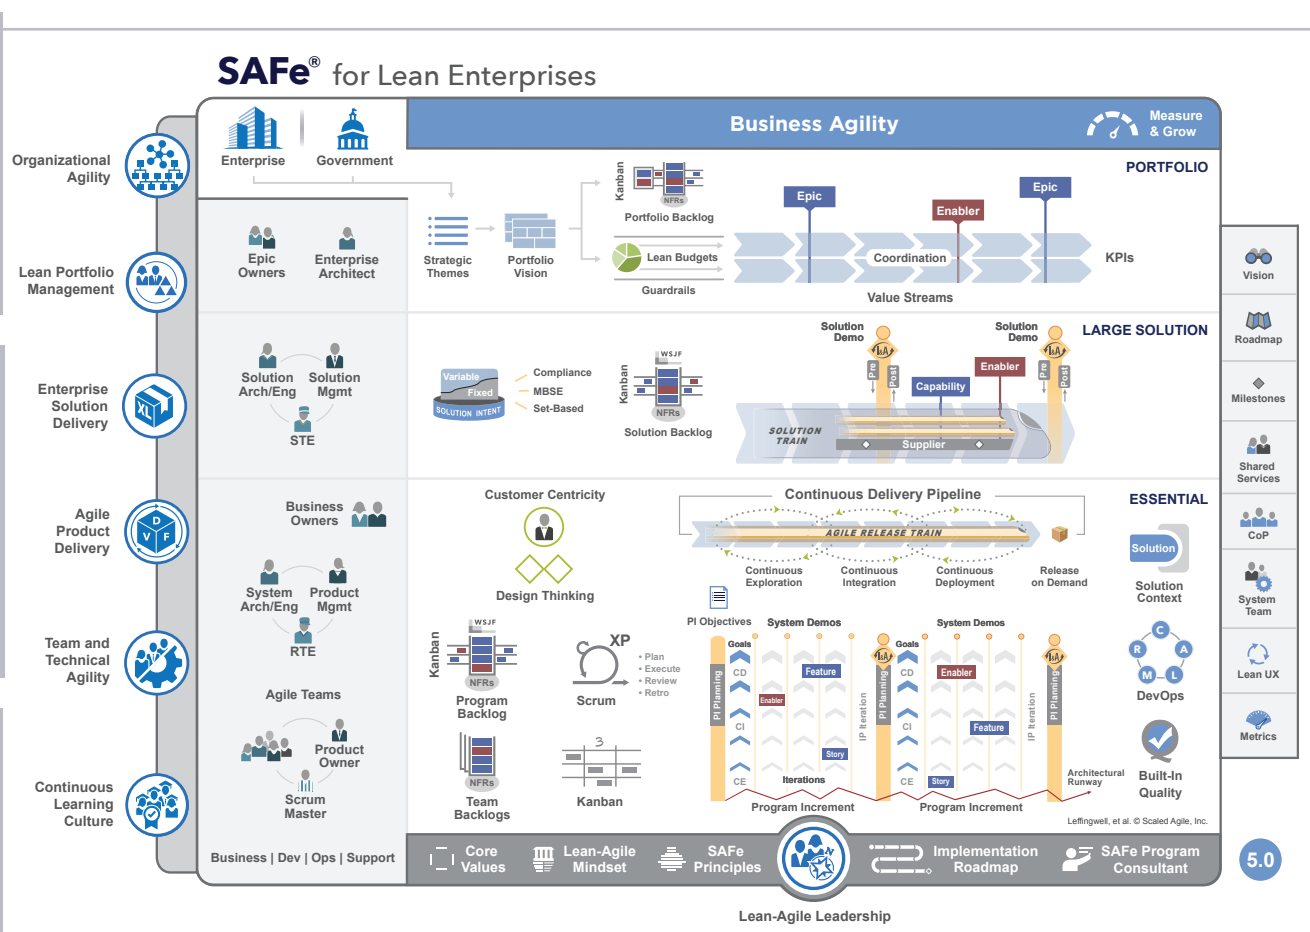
SAFe® for Lean Enterprises

Organizational Agility

Lean Portfolio Management

Enterprise Solution Delivery

Agile Product Delivery

Team and Technical Agility

Continuous Learning Culture

Enterprise Government

Business Agility

Measure & Grow

PORTFOLIO

Epic Owners Enterprise Architect

Strategic Themes Portfolio Vision

Kanban NFRs Portfolio Backlog

Lean Budgets

Guardrails

Epic Enabler Epic

Coordination

KPIs

Value Streams

LARGE SOLUTION

Solution Arch/Eng Solution Mgmt

STE

Variable Fixed SOLUTION INTENT

Compliance MBSE Set-Based

Kanban WSJF NFRs Solution Backlog

Solution Demo Solution Demo

I&A Pre Post Capability Enabler I&A Pre Post

SOLUTION TRAIN

Supplier

ESSENTIAL

Business Owners

System Arch/Eng Product Mgmt

RTE

Agile Teams

Product Owner

Scrum Master

Business | Dev | Ops | Support

Customer Centricity

Design Thinking

Continuous Delivery Pipeline

AGILE RELEASE TRAIN

Continuous Exploration Continuous Integration Continuous Deployment Release on Demand

Solution Solution Context

Kanban WSJF NFRs Program Backlog

XP Scrum • Plan • Execute • Review • Retro

NFRs Team Backlogs

Kanban

PI Objectives System Demos System Demos

Goals CD CI CE PI Planning Enabler Feature Story Iterations IP Iteration

I&A Goals CD CI CE PI Planning Enabler Feature Story IP Iteration

I&A PI Planning

Architectural Runway

Program Increment Program Increment

C R A M L DevOps

Built-In Quality

Leffingwell, et al. © Scaled Agile, Inc.

Vision Roadmap Milestones Shared Services CoP System Team Lean UX Metrics

Core Values Lean-Agile Mindset SAFe Principles Implementation Roadmap SAFe Program Consultant

5.0

Lean-Agile Leadership